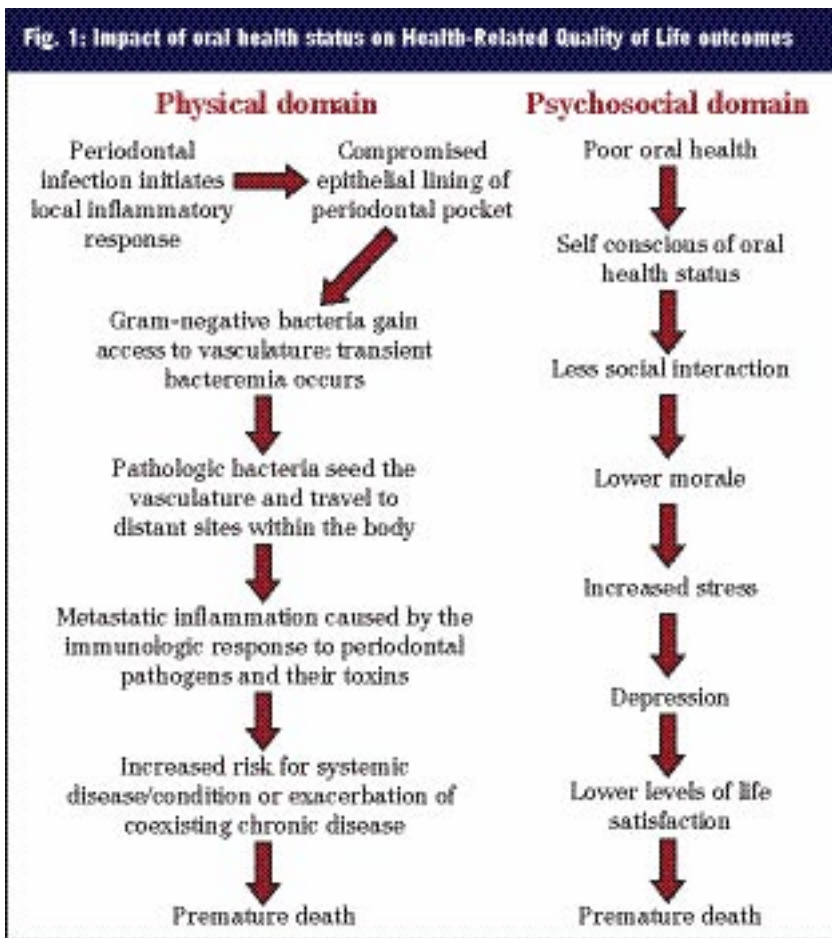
Fig. 1: Impact of oral health status on Health-Related Quality of Life outcomes

Physical domain

Periodontal infection initiates local inflammatory response

Compromised epithelial lining of periodontal pocket

Gram-negative bacteria gain access to vasculature: transient bacteremia occurs

Pathologic bacteria seed the vasculature and travel to distant sites within the body

Metastatic inflammation caused by the immunologic response to periodontal pathogens and their toxins

Increased risk for systemic disease/condition or exacerbation of coexisting chronic disease

Premature death

Psychosocial domain

Poor oral health

Self conscious of oral health status

Less social interaction

Lower morale

Increased stress

Depression

Lower levels of life satisfaction

Premature death